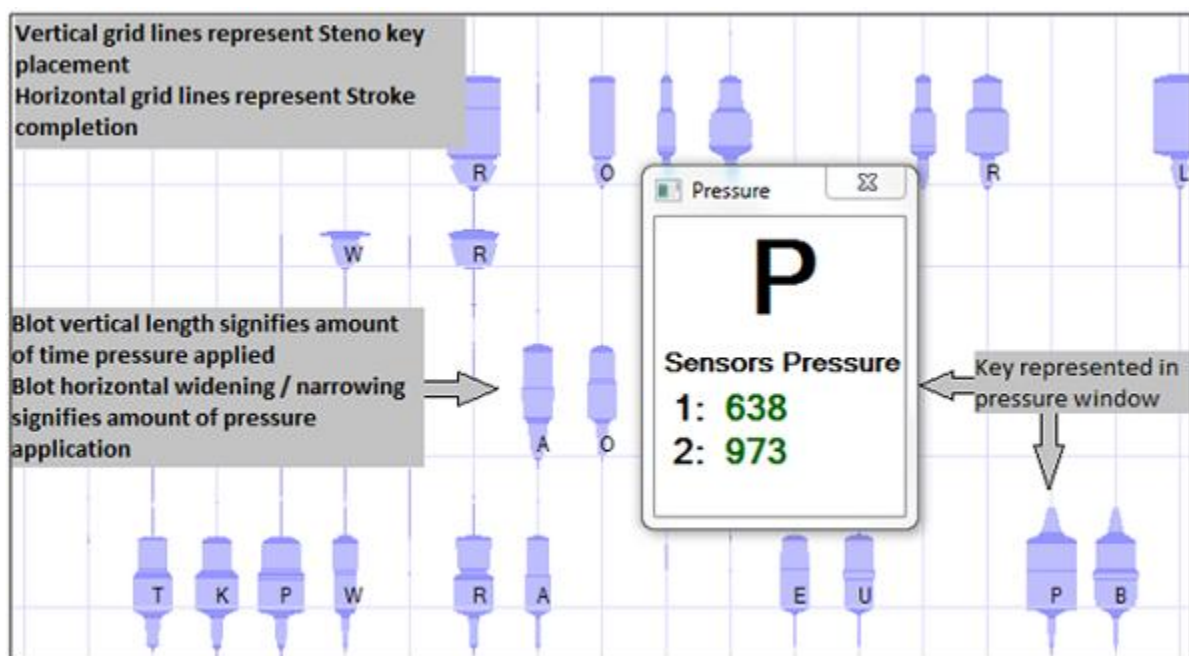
Vertical grid lines represent Steno key placement
Horizontal grid lines represent Stroke completion

R O R L

W R

Pressure

P

Sensors Pressure
1: 638
2: 973

Blot vertical length signifies amount of time pressure applied
Blot horizontal widening / narrowing signifies amount of pressure application

A O

Key represented in pressure window

T K P W R A E U P B